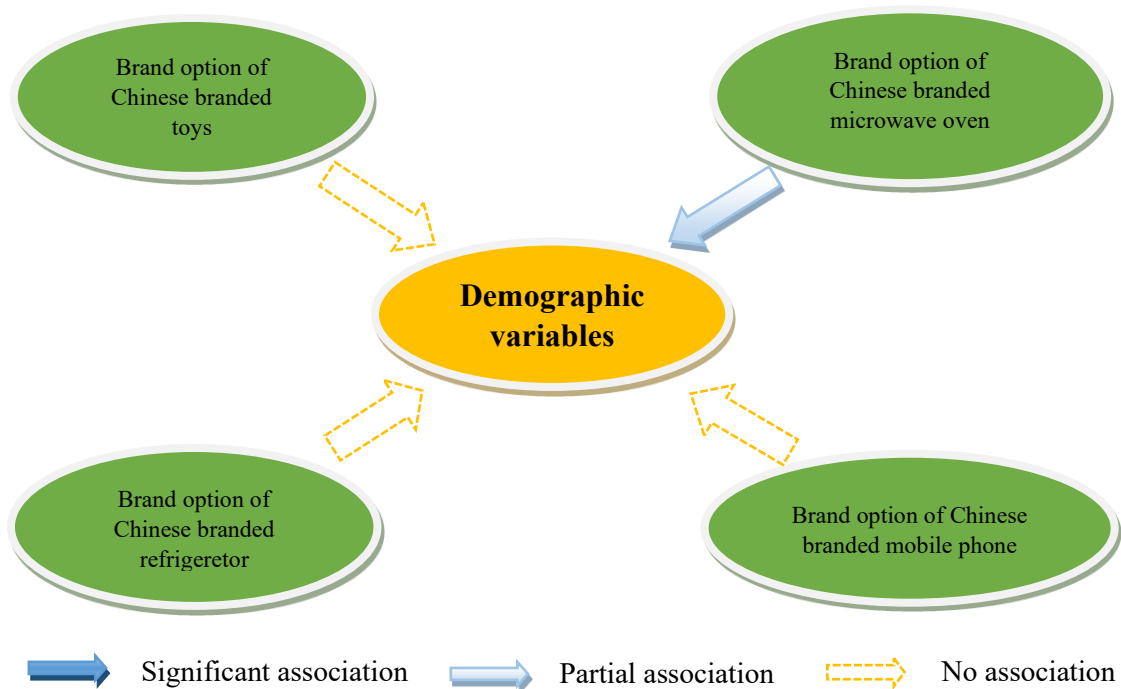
Brand option of Chinese branded toys

Brand option of Chinese branded microwave oven

Demographic variables

Brand option of Chinese branded refrigeretor

Brand option of Chinese branded mobile phone

Significant association

Partial association

No association